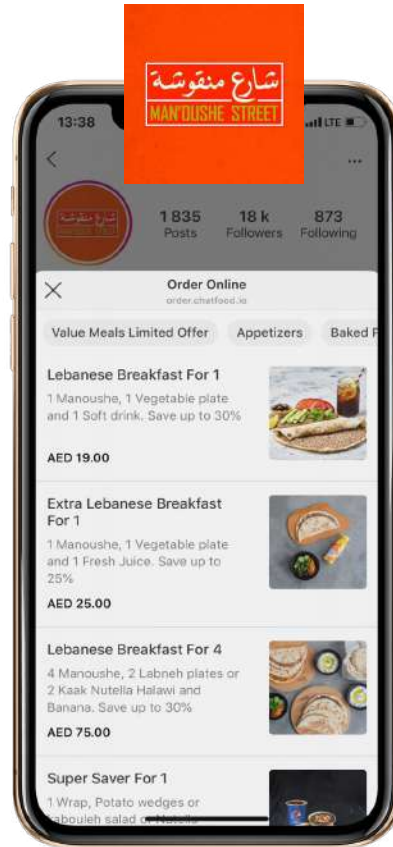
شارع منقوشة
MAN'OUSHE STREET

13:38

LTE

1 835
Posts

18 k
Followers

873
Following

Order Online
order.chatfood.io

Value Meals Limited Offer

Appetizers

Baked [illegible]

Lebanese Breakfast For 1

1 Manoushe, 1 Vegetable plate and 1 Soft drink. Save up to 30%

AED 19.00

Extra Lebanese Breakfast For 1

1 Manoushe, 1 Vegetable plate and 1 Fresh Juice. Save up to 25%

AED 25.00

Lebanese Breakfast For 4

4 Manoushe, 2 Labneh plates or 2 Kaak Nutella Halawi and Banana. Save up to 30%

AED 75.00

Super Saver For 1

1 Wrap, Potato wedges or Tabouleh salad or Nutella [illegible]